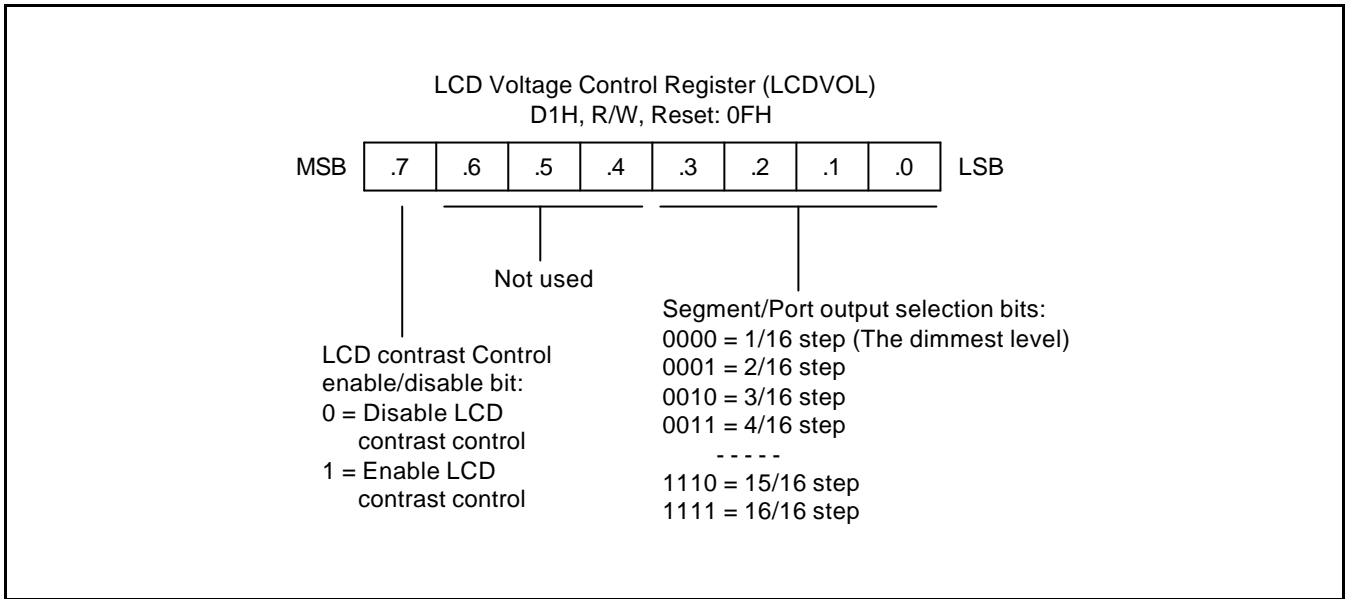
LCD Voltage Control Register (LCDVOL)
D1H, R/W, Reset: 0FH

| MSB | .7 | .6 | .5 | .4 | .3 | .2 | .1 | .0 | LSB |
|---|---|---|---|---|---|---|---|---|---|

Not used

Segment/Port output selection bits:
0000 = 1/16 step (The dimmest level)
0001 = 2/16 step
0010 = 3/16 step
0011 = 4/16 step
- - - - -
1110 = 15/16 step
1111 = 16/16 step

LCD contrast Control enable/disable bit:
0 = Disable LCD contrast control
1 = Enable LCD contrast control